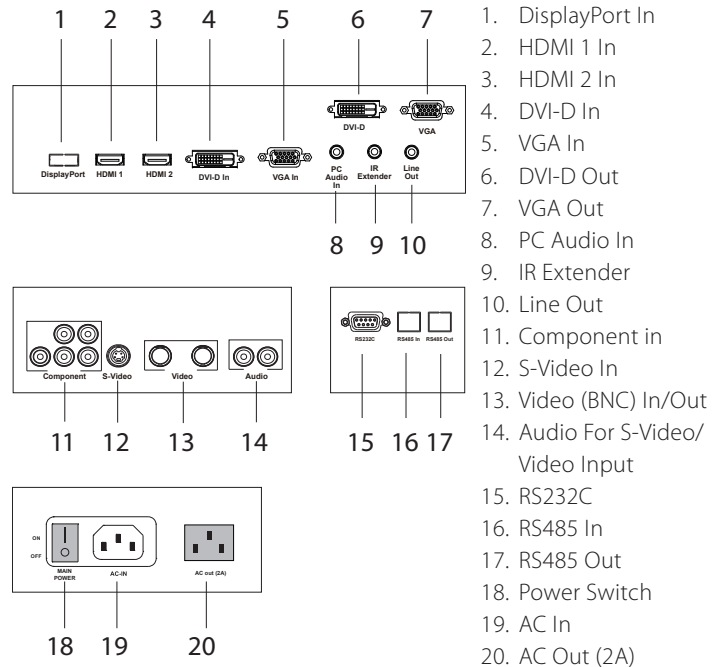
1 2 3 4 5 6 7

DVI-D VGA

DisplayPort HDMI 1 HDMI 2 DVI-D In VGA In PC Audio In IR Extender Line Out

8 9 10

Component S-Video Video Audio

11 12 13 14

RS232C RS485 In RS485 Out

15 16 17

ON OFF MAIN POWER AC-IN AC out (2A)

18 19 20

1. DisplayPort In
2. HDMI 1 In
3. HDMI 2 In
4. DVI-D In
5. VGA In
6. DVI-D Out
7. VGA Out
8. PC Audio In
9. IR Extender
10. Line Out
11. Component in
12. S-Video In
13. Video (BNC) In/Out
14. Audio For S-Video/ Video Input
15. RS232C
16. RS485 In
17. RS485 Out
18. Power Switch
19. AC In
20. AC Out (2A)